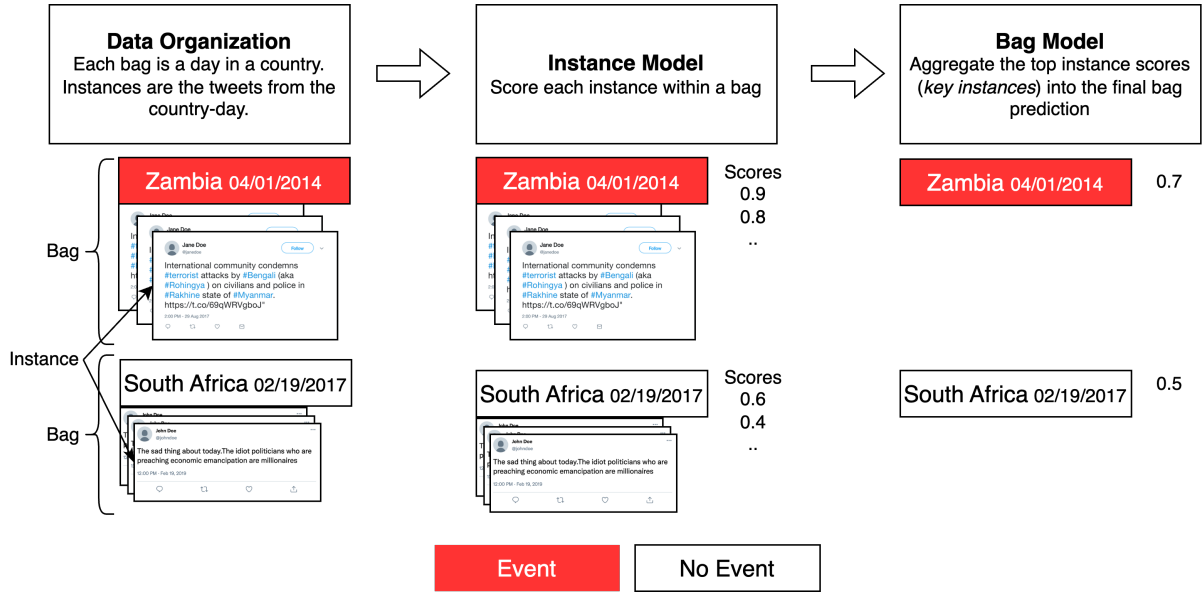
Data Organization
Each bag is a day in a country. Instances are the tweets from the country-day.

Instance Model
Score each instance within a bag

Bag Model
Aggregate the top instance scores (*key instances*) into the final bag prediction

Bag

Instance

Bag

Zambia 04/01/2014

Jane Doe
@janedoe
Follow
International community condemns #terrorist attacks by #Bengali (aka #Rohingya ) on civilians and police in #Rakhine state of #Myanmar. https://t.co/69qWRVgboJ"
2:09 PM - 30 Aug 2017

South Africa 02/19/2017

John Doe
@johndoe
The sad thing about today.The idiot politicians who are preaching economic emancipation are millionaires
10:00 PM - Feb 19, 2019

Zambia 04/01/2014

Jane Doe
@janedoe
Follow
International community condemns #terrorist attacks by #Bengali (aka #Rohingya ) on civilians and police in #Rakhine state of #Myanmar. https://t.co/69qWRVgboJ"
2:09 PM - 29 Aug 2017

Scores
0.9
0.8
..

South Africa 02/19/2017

John Doe
@johndoe
The sad thing about today.The idiot politicians who are preaching economic emancipation are millionaires
10:00 PM - Feb 19, 2019

Scores
0.6
0.4
..

Zambia 04/01/2014
0.7

South Africa 02/19/2017
0.5

Event
No Event